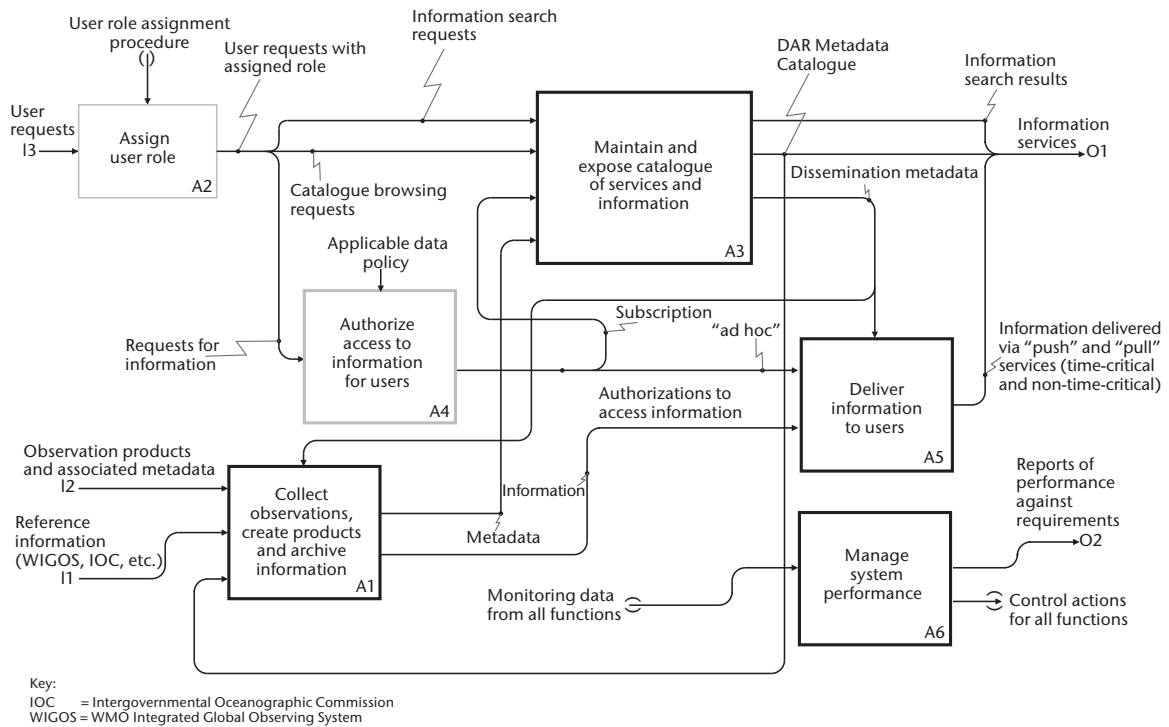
User role assignment procedure
( )

User requests with assigned role

Information search requests

DAR Metadata Catalogue

Information search results

User requests
I3

Assign user role
A2

Maintain and expose catalogue of services and information
A3

Information services
O1

Catalogue browsing requests

Dissemination metadata

Applicable data policy

Requests for information

Authorize access to information for users
A4

Subscription

"ad hoc"

Information delivered via "push" and "pull" services (time-critical and non-time-critical)

Deliver information to users
A5

Authorizations to access information

Observation products and associated metadata
I2

Collect observations, create products and archive information
A1

Information

Metadata

Reference information (WIGOS, IOC, etc.)
I1

Reports of performance against requirements
O2

Manage system performance
A6

Monitoring data from all functions

Control actions for all functions

Key:
IOC = Intergovernmental Oceanographic Commission
WIGOS = WMO Integrated Global Observing System